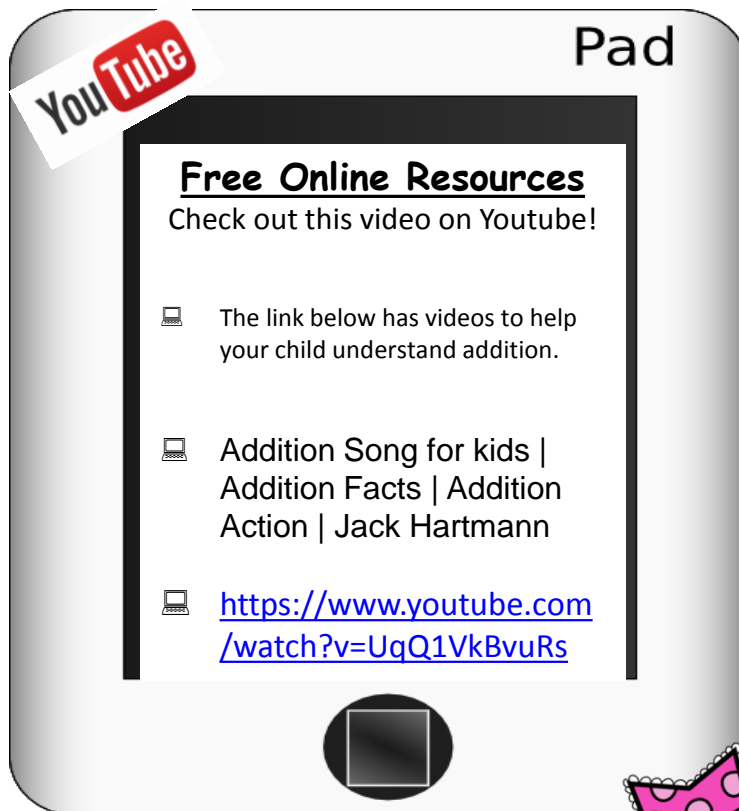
YouTube

Pad

Free Online Resources
Check out this video on Youtube!

The link below has videos to help your child understand addition.

Addition Song for kids | Addition Facts | Addition Action | Jack Hartmann

https://www.youtube.com/watch?v=UqQ1VkBvuRs